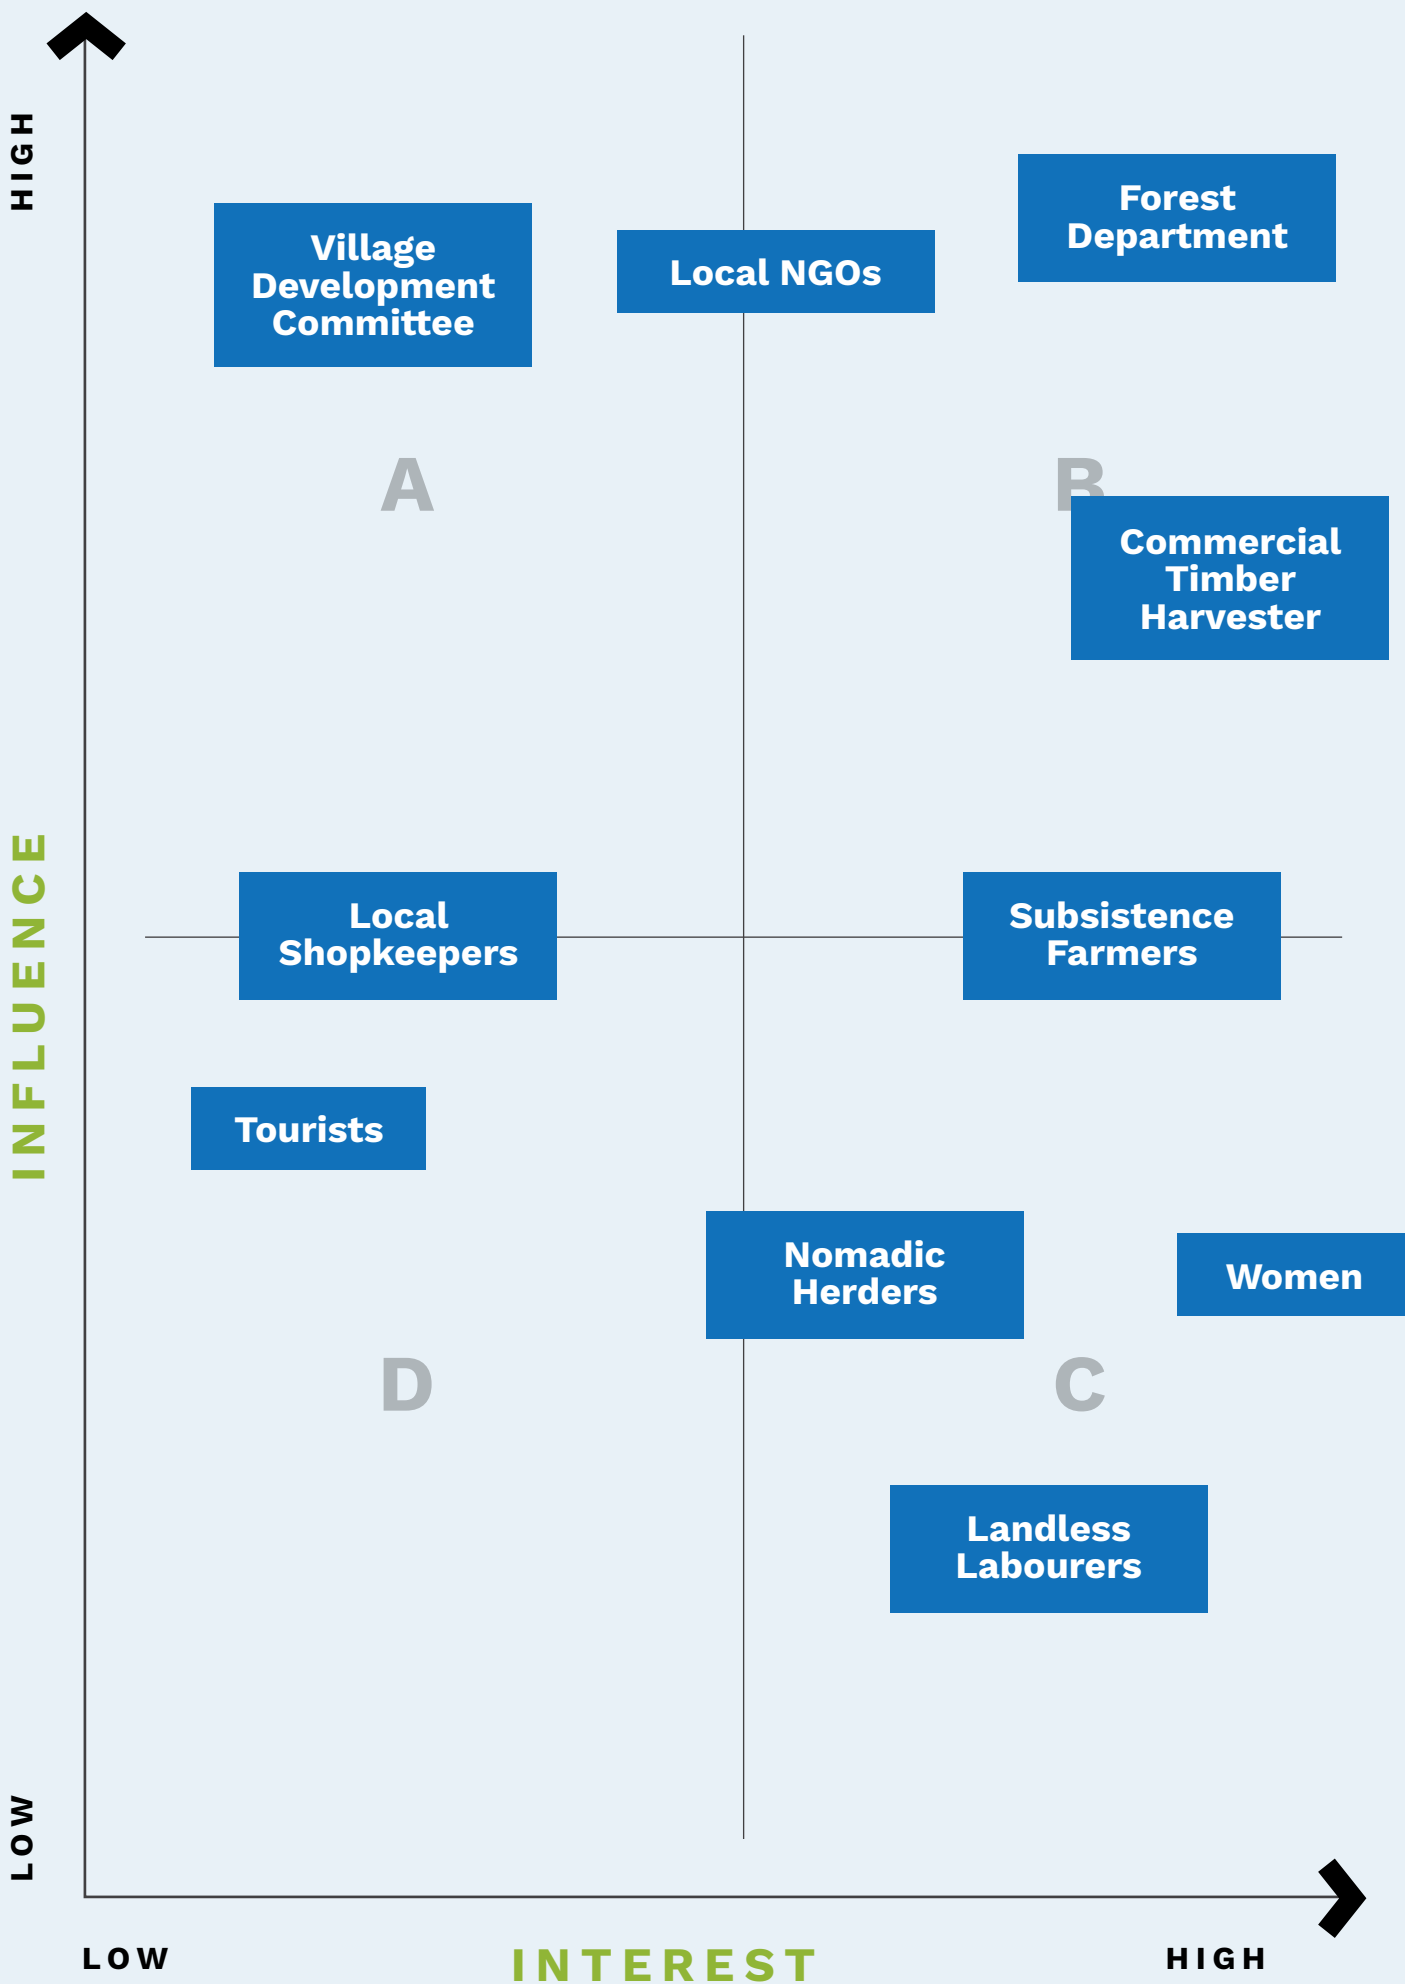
HIGH

INFLUENCE

LOW

Village Development Committee

Local NGOs

Forest Department

A

B

Commercial Timber Harvester

Local Shopkeepers

Subsistence Farmers

Tourists

Nomadic Herders

Women

D

C

Landless Labourers

LOW

INTEREST

HIGH